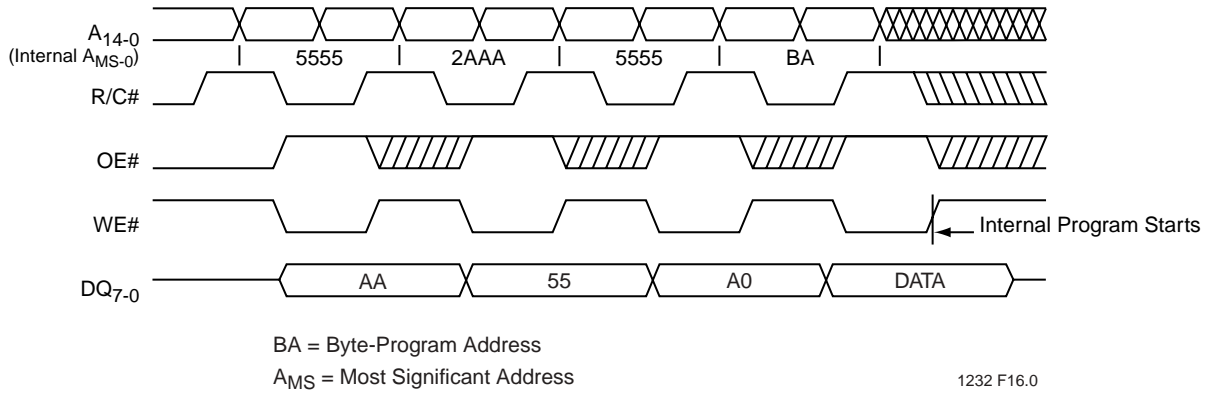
$A_{14-0}$
(Internal $A_{MS-0}$)

5555

2AAA

5555

BA

R/C#

OE#

WE#

Internal Program Starts

$DQ_{7-0}$

AA

55

A0

DATA

BA = Byte-Program Address

$A_{MS}$ = Most Significant Address

1232 F16.0